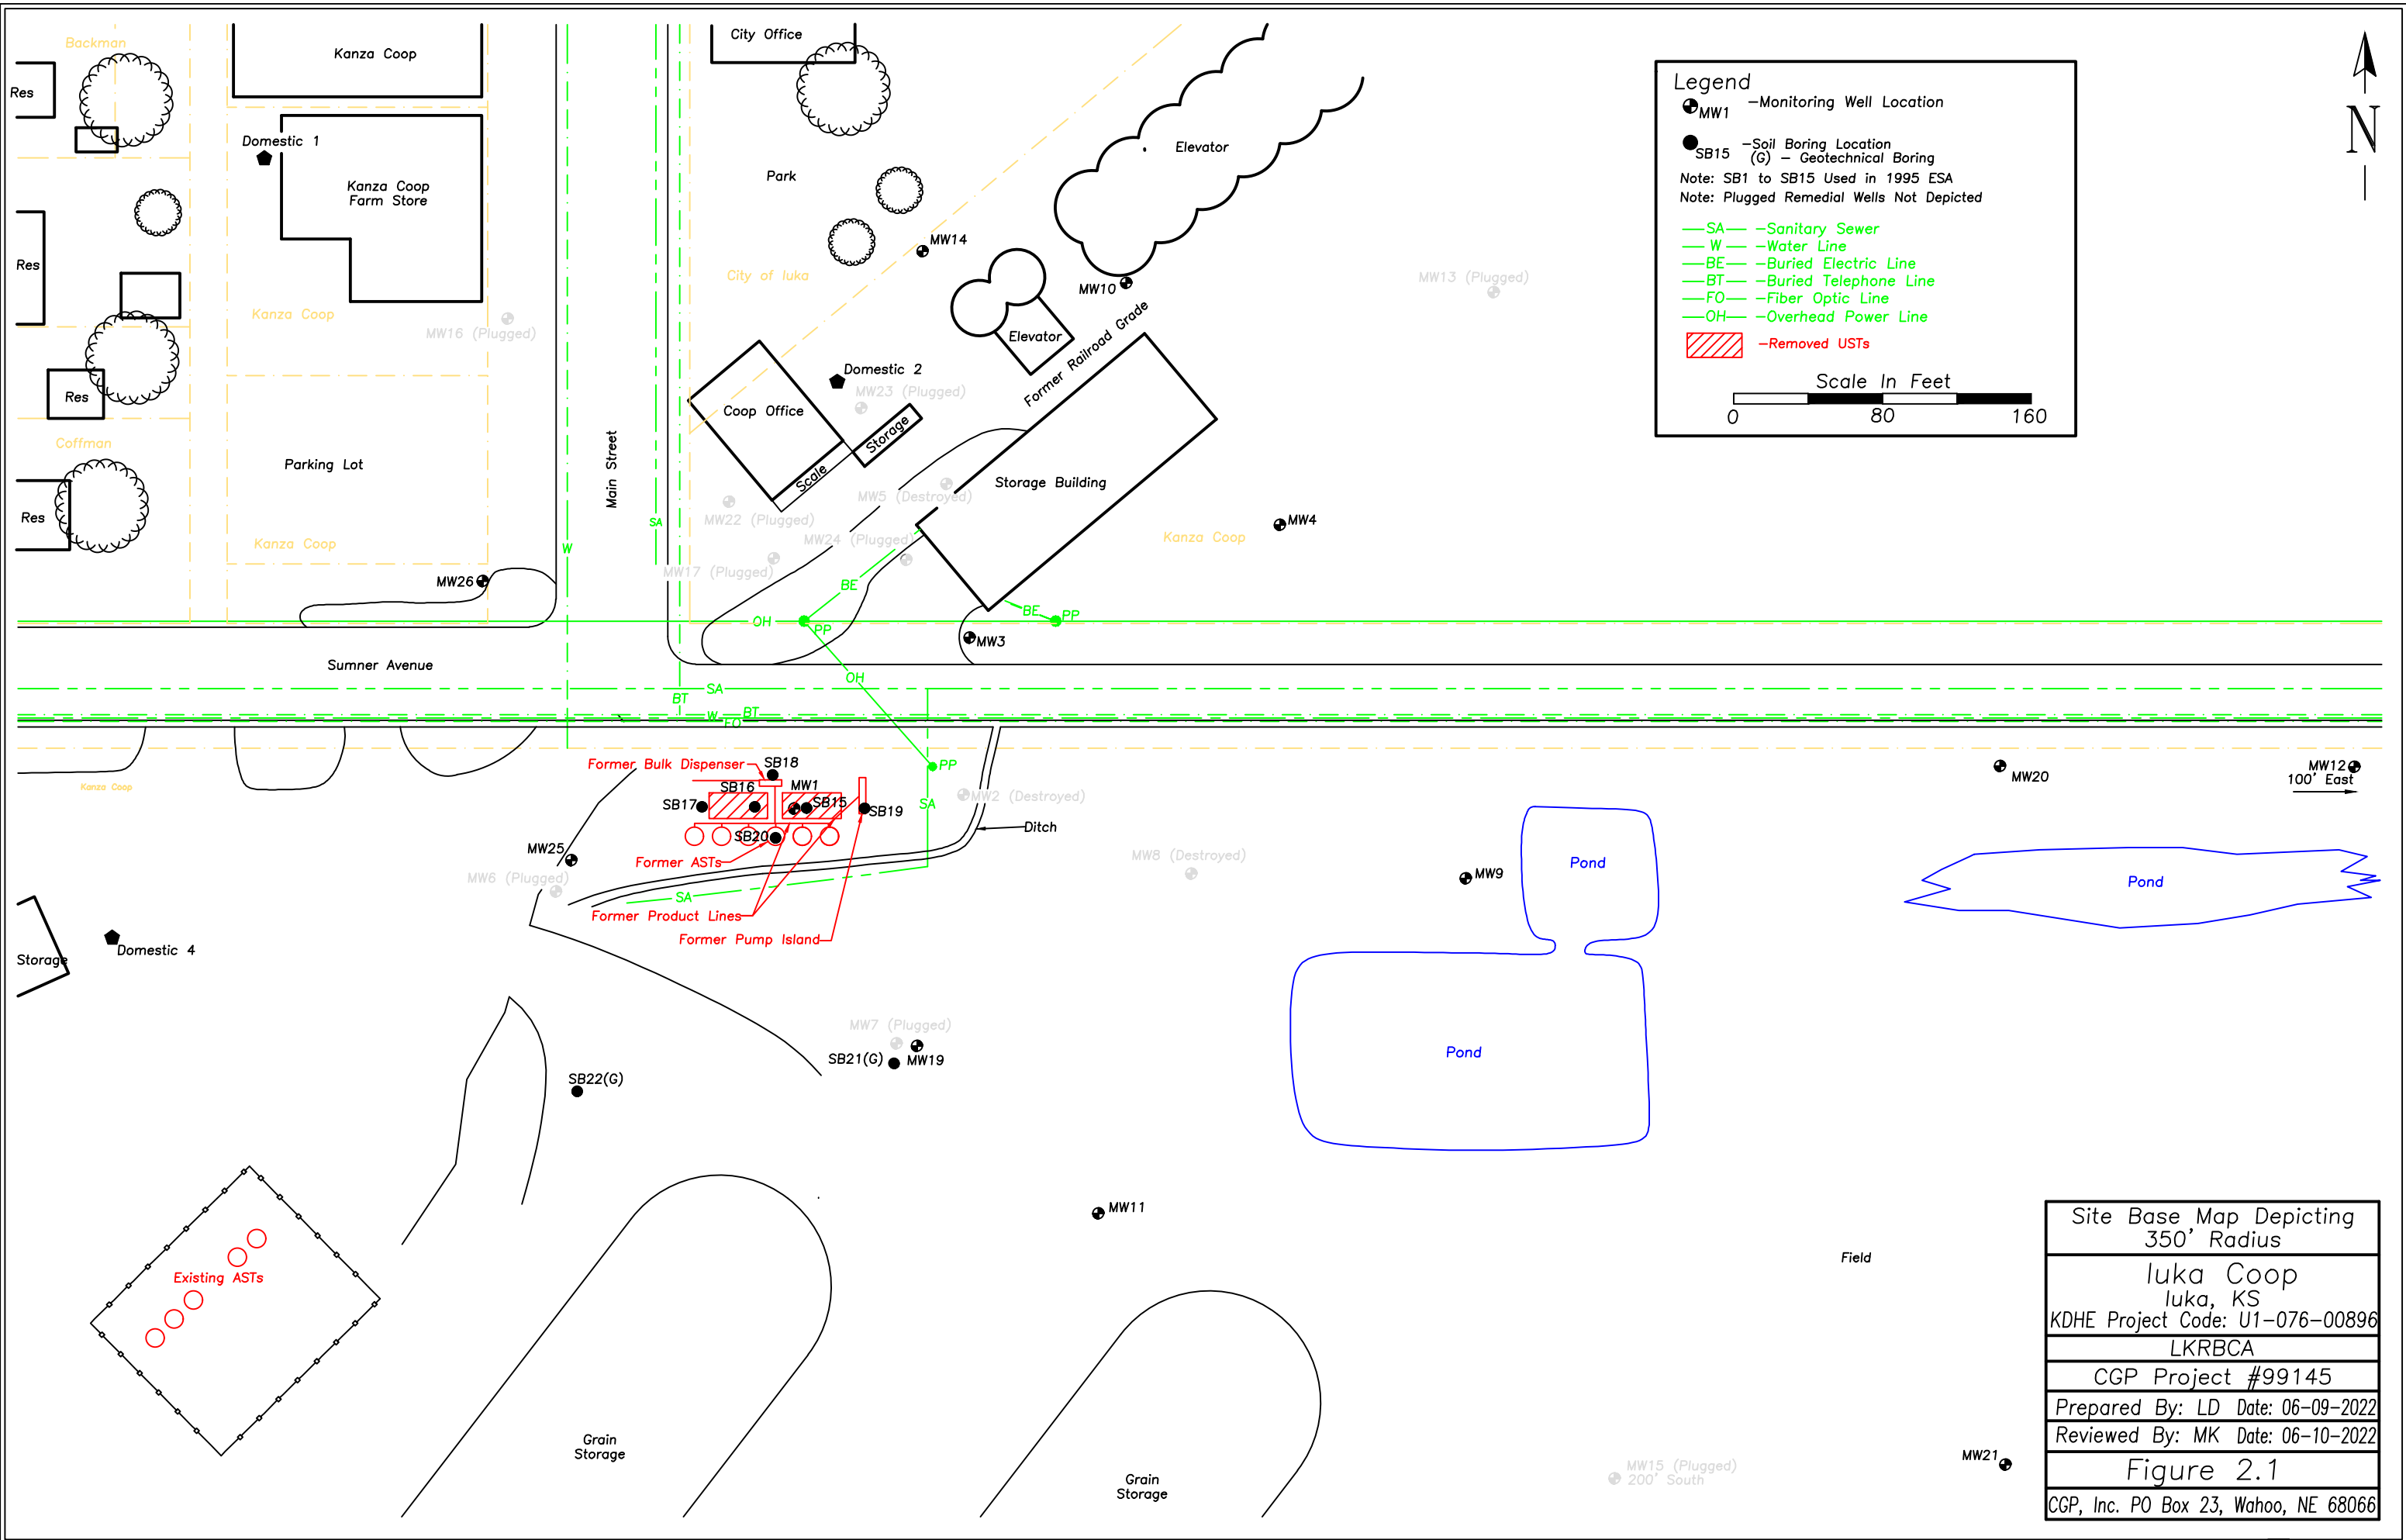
Backman
Res
Kanza Coop
City Office
Domestic 1
Kanza Coop Farm Store
Park
Elevator
Res
MW14
City of Iuka
MW10
Elevator
Kanza Coop
MW16 (Plugged)
Res
Coffman
Parking Lot
Domestic 2
MW23 (Plugged)
Coop Office
Storage
Scale
Former Railroad Grade
Storage Building
MW5 (Destroyed)
Main Street
Res
MW22 (Plugged)
MW24 (Plugged)
Kanza Coop
Kanza Coop
MW4
MW17 (Plugged)
MW26
BE
OH
PP
BE
PP
MW3
Sumner Avenue
SA
BT
OH
SA
W
BT
FO
W
SA
Kanza Coop
Former Bulk Dispenser
SB18
MW1
SB16
SB17
SB15
SB19
SB20
PP
SA
MW2 (Destroyed)
Ditch
MW25
Former ASTs
MW6 (Plugged)
SA
Former Product Lines
Former Pump Island
MW8 (Destroyed)
MW9
Pond
MW20
MW12
100' East
Pond
Storage
Domestic 4
Pond
MW7 (Plugged)
SB21(G)
MW19
SB22(G)
MW11
Field
Existing ASTs
Grain Storage
Grain Storage
MW15 (Plugged)
200' South
MW21
MW13 (Plugged)

Legend
MW1 –Monitoring Well Location
SB15 –Soil Boring Location
(G) – Geotechnical Boring
Note: SB1 to SB15 Used in 1995 ESA
Note: Plugged Remedial Wells Not Depicted
SA –Sanitary Sewer
W –Water Line
BE –Buried Electric Line
BT –Buried Telephone Line
FO –Fiber Optic Line
OH –Overhead Power Line
–Removed USTs
Scale In Feet
0 80 160

N

Site Base Map Depicting 350' Radius
Iuka Coop
Iuka, KS
KDHE Project Code: U1-076-00896
LKRBCA
CGP Project #99145
Prepared By: LD Date: 06-09-2022
Reviewed By: MK Date: 06-10-2022
Figure 2.1
CGP, Inc. PO Box 23, Wahoo, NE 68066